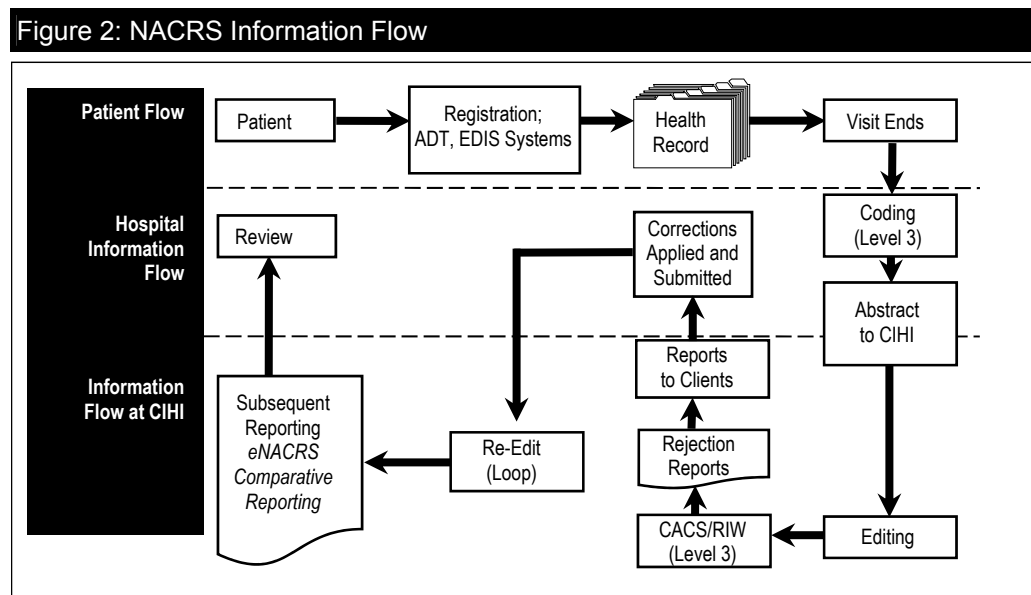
Figure 2: NACRS Information Flow

Patient Flow

Hospital Information Flow

Information Flow at CIHI

Patient

Registration; ADT, EDIS Systems

Health Record

Visit Ends

Coding (Level 3)

Abstract to CIHI

Editing

CACS/RIW (Level 3)

Rejection Reports

Reports to Clients

Corrections Applied and Submitted

Re-Edit (Loop)

Subsequent Reporting *eNACRS Comparative Reporting*

Review